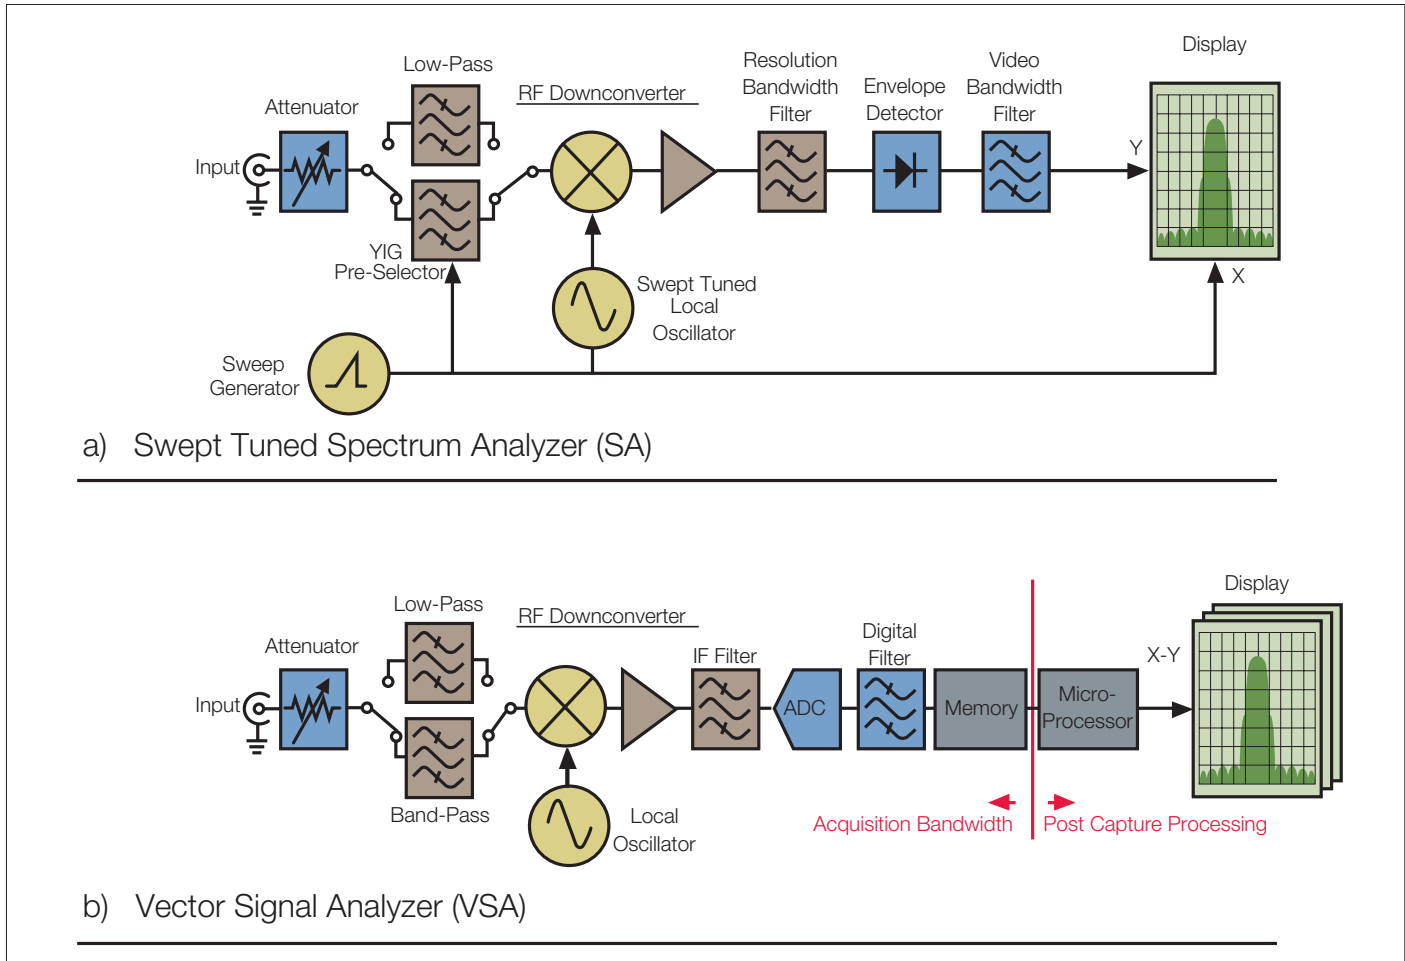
Display

Low-Pass

RF Downconverter

Resolution Bandwidth Filter

Envelope Detector

Video Bandwidth Filter

Attenuator

Input

Y

YIG Pre-Selector

Swept Tuned Local Oscillator

X

Sweep Generator

a) Swept Tuned Spectrum Analyzer (SA)

Display

Low-Pass

RF Downconverter

Digital Filter

Attenuator

IF Filter

X-Y

Input

ADC

Memory

Micro-Processor

Band-Pass

Local Oscillator

Acquisition Bandwidth

Post Capture Processing

b) Vector Signal Analyzer (VSA)